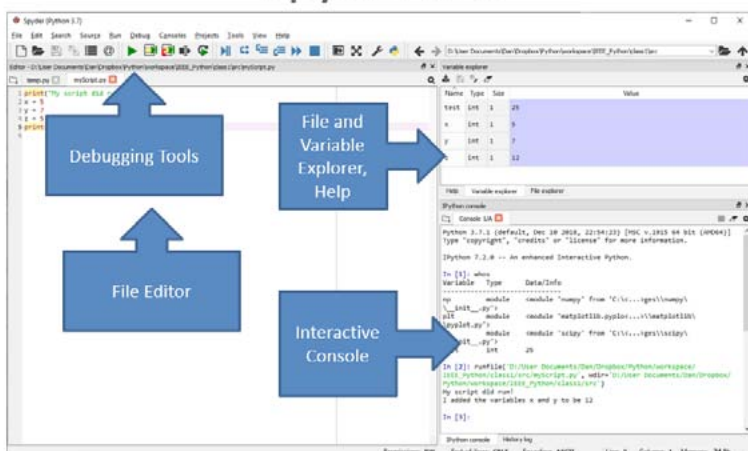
Spyder (Python 3.7)

File Edit Search Source Run Debug Consoles Projects Tools View Help

D:\User Documents\Dan\Dropbox\Python\workspace\2035_Python\class1\src

Editor - D:\User Documents\Dan\Dropbox\Python\workspace\2035_Python\class1\src\myScript.py

temp.py myScript.py

1 print("My script did r
2 x = 5
3 y = 7
4 z = 5
5 print

Variable explorer

| Name | Type | Size | Value |
|---|---|---|---|
| test | int | 1 | 25 |
| x | int | 1 | 5 |
| y | int | 1 | 7 |
| | int | 1 | 12 |

Help Variable explorer File explorer

IPython console

Console 1/A

Python 3.7.1 (default, Dec 10 2018, 22:54:23) [MSC v.1915 64 bit (AMD64)]
Type "copyright", "credits" or "license" for more information.

IPython 7.2.0 -- An enhanced Interactive Python.

In [1]: whos
Variable Type Data/Info
-----------------------------
np module <module 'numpy' from 'C:\\c...ges\\numpy\\__init__.py'>
plt module <module 'matplotlib.pyplot...\\matplotlib\\pyplot.py'>
module <module 'scipy' from 'C:\\c...ges\\scipy\\
__init__.py'>
int 25

In [2]: runfile('D:/User Documents/Dan/Dropbox/Python/workspace/2035_Python/class1/src/myScript.py', wdir='D:/User Documents/Dan/Dropbox/Python/workspace/2035_Python/class1/src')
My script did run!
I added the variables x and y to be 12

In [3]:

IPython console History log

Debugging Tools

File and Variable Explorer, Help

File Editor

Interactive Console